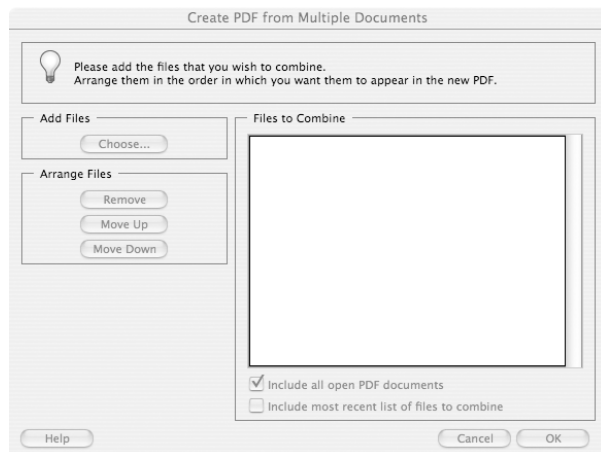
Create PDF from Multiple Documents

Please add the files that you wish to combine.
Arrange them in the order in which you want them to appear in the new PDF.

Add Files

Choose...

Arrange Files

Remove

Move Up

Move Down

Files to Combine

Include all open PDF documents

Include most recent list of files to combine

Help

Cancel

OK